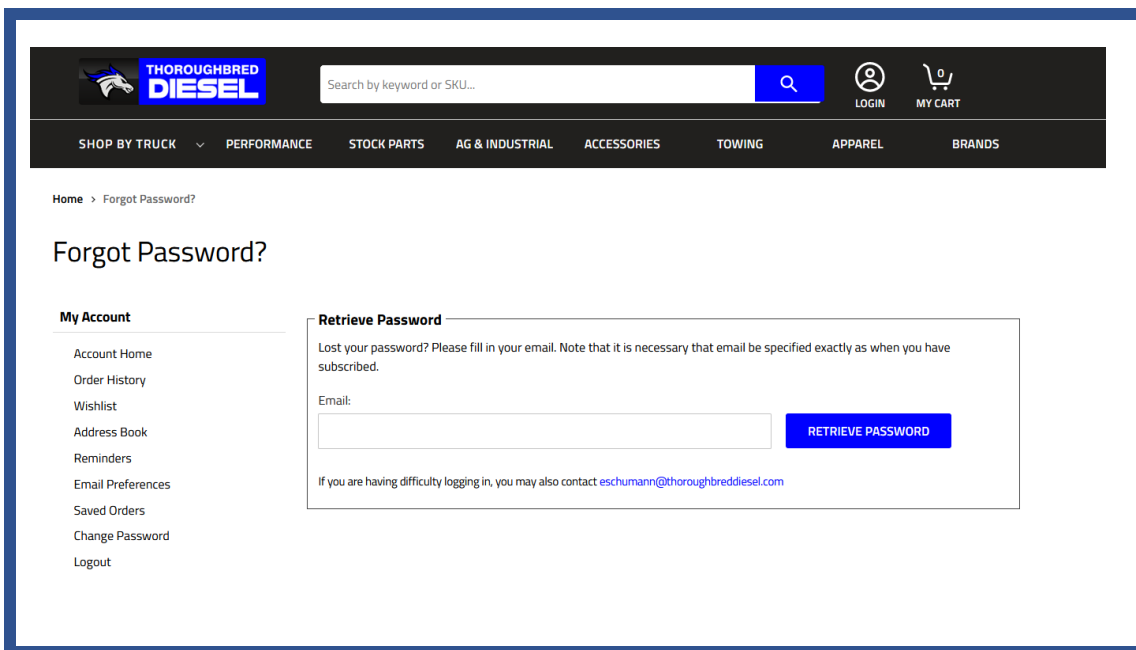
THOROUGHBRED DIESEL

Search by keyword or SKU...

LOGIN

0
MY CART

SHOP BY TRUCK
PERFORMANCE
STOCK PARTS
AG & INDUSTRIAL
ACCESSORIES
TOWING
APPAREL
BRANDS

Home › Forgot Password?

Forgot Password?

My Account

Account Home
Order History
Wishlist
Address Book
Reminders
Email Preferences
Saved Orders
Change Password
Logout

Retrieve Password

Lost your password? Please fill in your email. Note that it is necessary that email be specified exactly as when you have subscribed.

Email:

RETRIEVE PASSWORD

If you are having difficulty logging in, you may also contact eschumann@thoroughbreddiesel.com